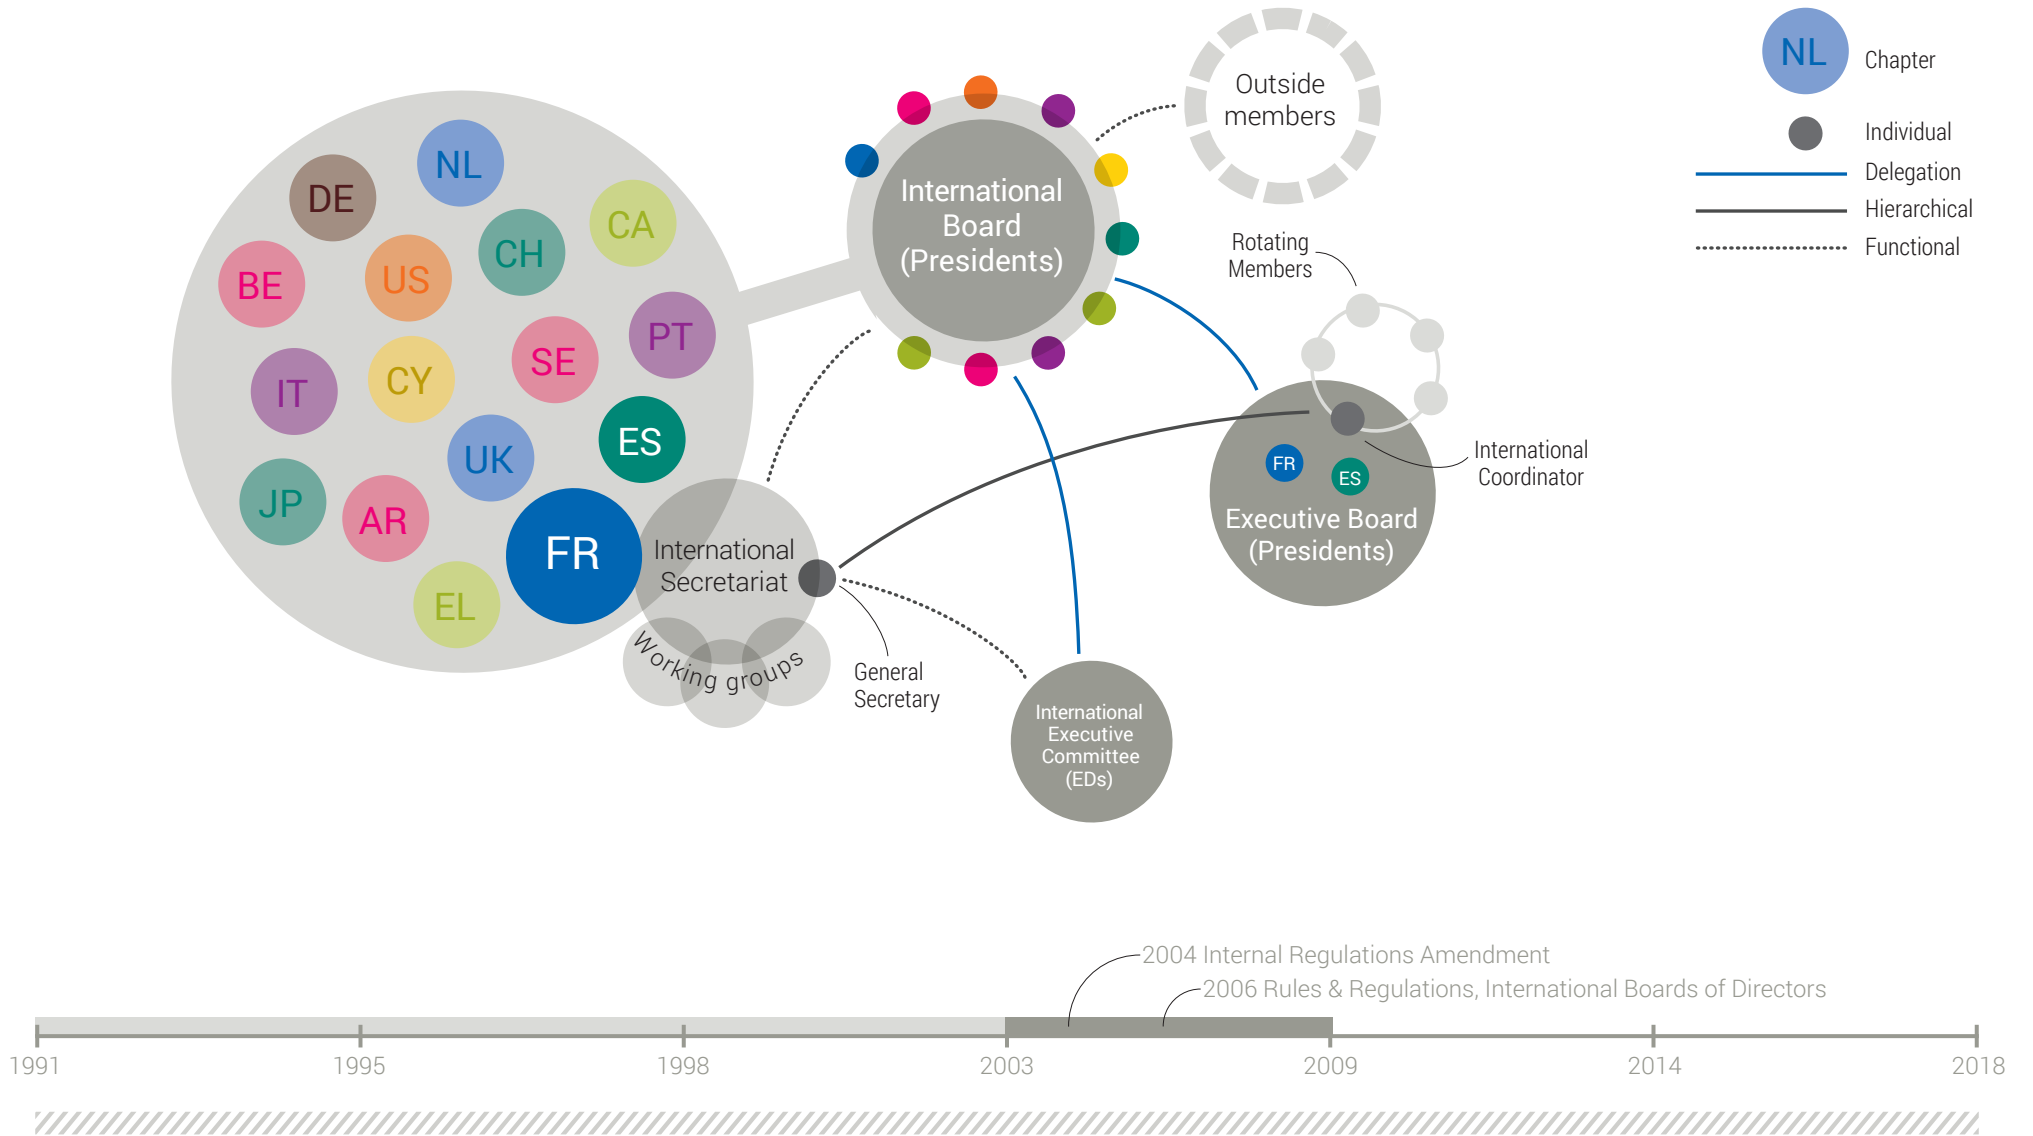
NL Chapter
Individual
Delegation
Hierarchical
Functional

Outside members

International Board (Presidents)

NL
DE
CA
CH
BE
US
PT
SE
IT
CY
ES
UK
JP
AR
FR
EL

International Secretariat
Working groups
General Secretary

Rotating Members
International Coordinator
FR
ES
Executive Board (Presidents)

International Executive Committee (EDs)

2004 Internal Regulations Amendment
2006 Rules & Regulations, International Boards of Directors

1991
1995
1998
2003
2009
2014
2018